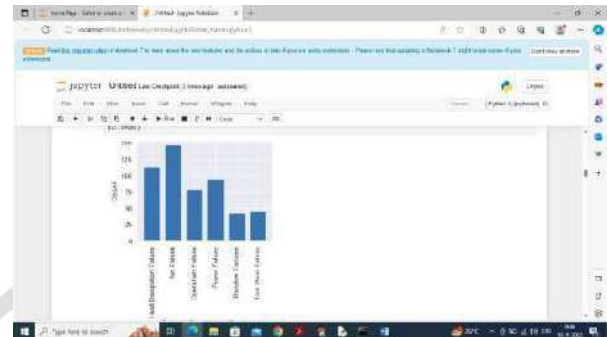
jupyter Untitled Last Checkpoint: 3 minutes ago (autosaved)

Logout

File Edit View Insert Cell Kernel Widgets Help

Python 3 (ipykernel)

Run Code

150
125
100
75
50
25
0

Count

Heat Dissipation Failure
No Failure
Overstrain Failure
Power Failure
Random Failures
Tool Wear Failure

Type here to search

30°C